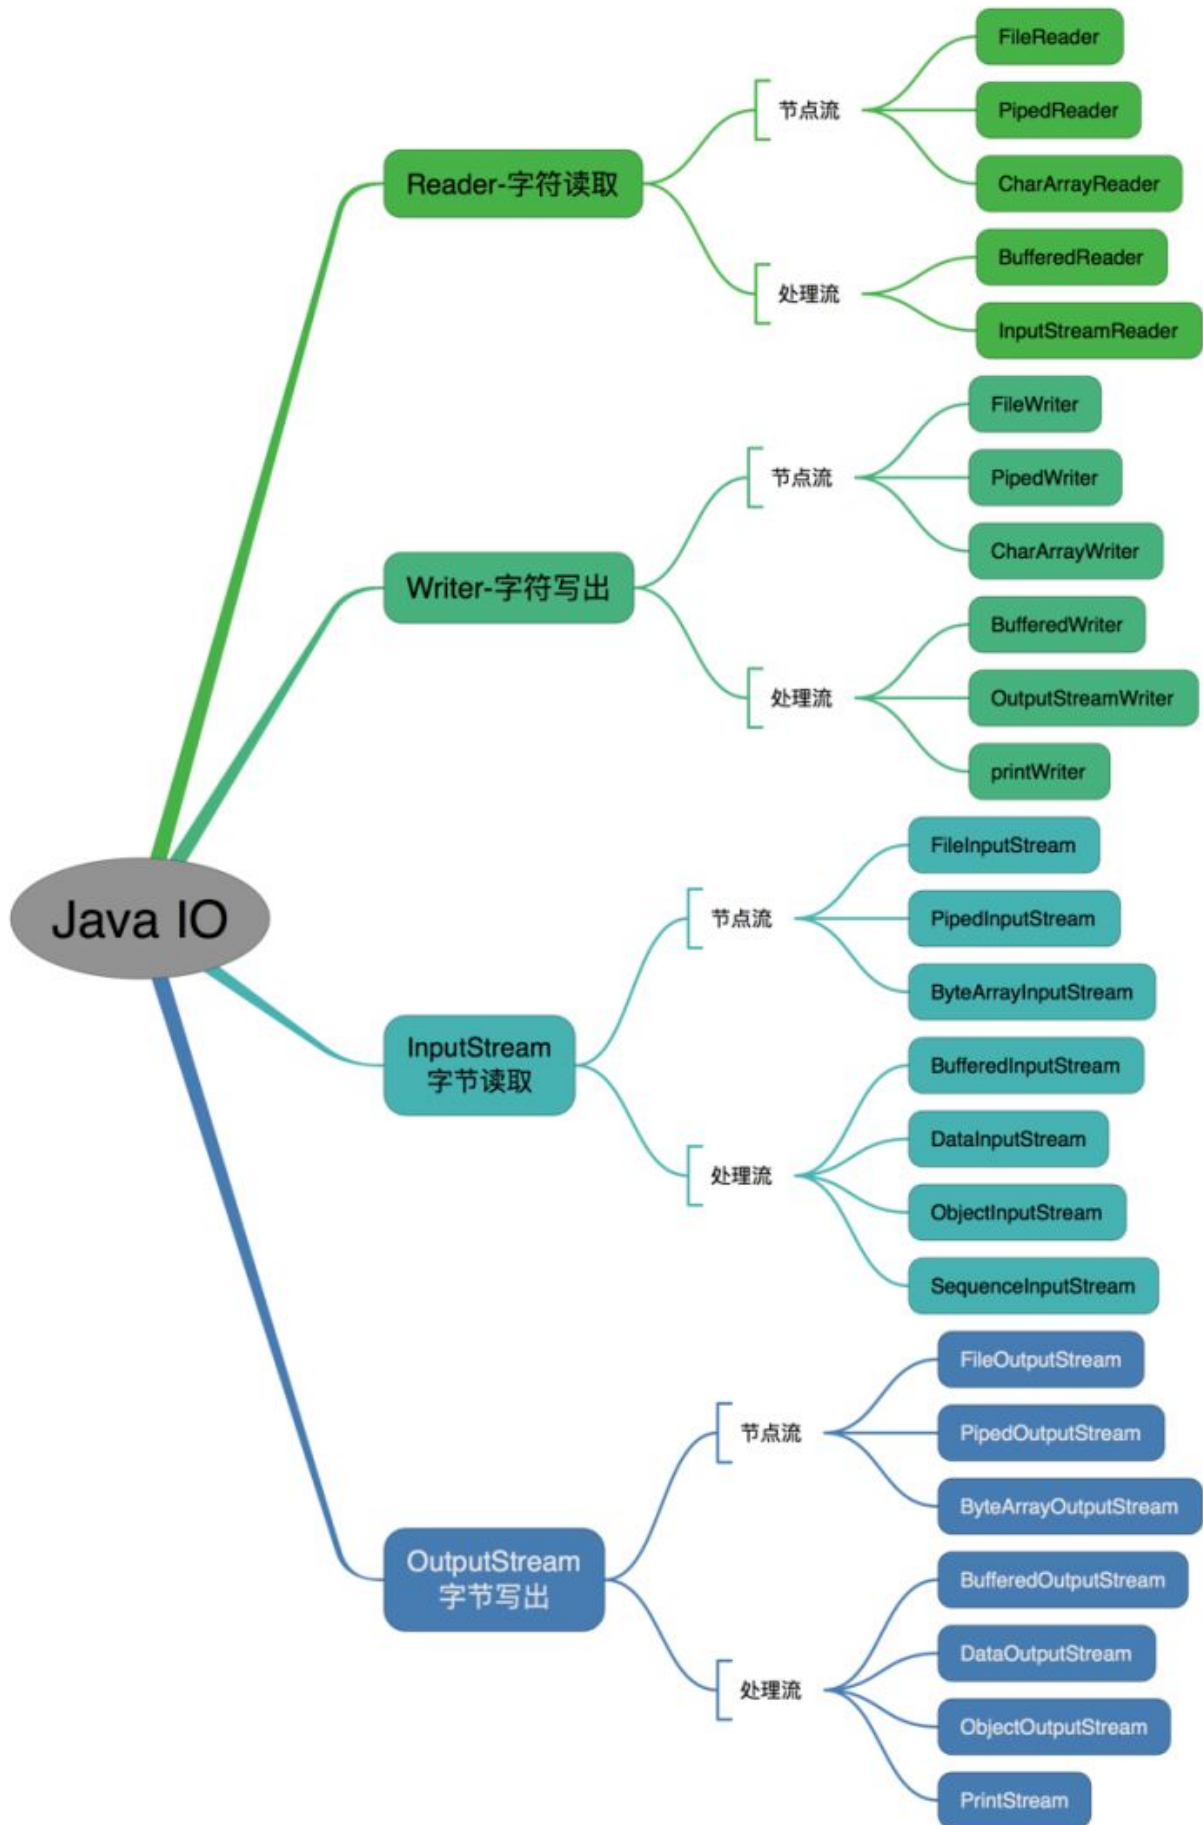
Java IO

Reader-字符读取

节点流

FileReader

PipedReader

CharArrayReader

处理流

BufferedReader

InputStreamReader

Writer-字符写出

节点流

FileWriter

PipedWriter

CharArrayWriter

处理流

BufferedWriter

OutputStreamWriter

printWriter

InputStream 字节读取

节点流

FileInputStream

PipedInputStream

ByteArrayInputStream

处理流

BufferedInputStream

DataInputStream

ObjectInputStream

SequenceInputStream

OutputStream 字节写出

节点流

FileOutputStream

PipedOutputStream

ByteArrayOutputStream

处理流

BufferedOutputStream

DataOutputStream

ObjectOutputStream

PrintStream